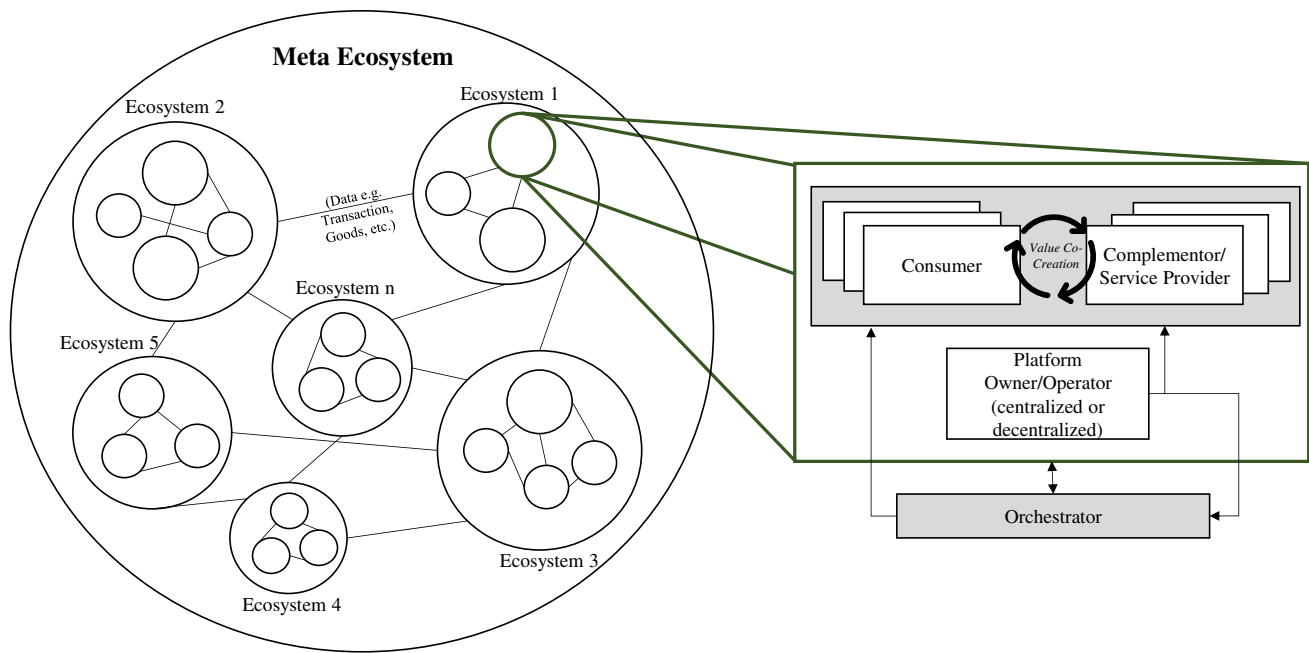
Meta Ecosystem

Ecosystem 2

Ecosystem 1

(Data e.g. Transaction, Goods, etc.)

Ecosystem n

Ecosystem 5

Ecosystem 3

Ecosystem 4

Consumer

Value Co-Creation

Complementor/ Service Provider

Platform Owner/Operator (centralized or decentralized)

Orchestrator